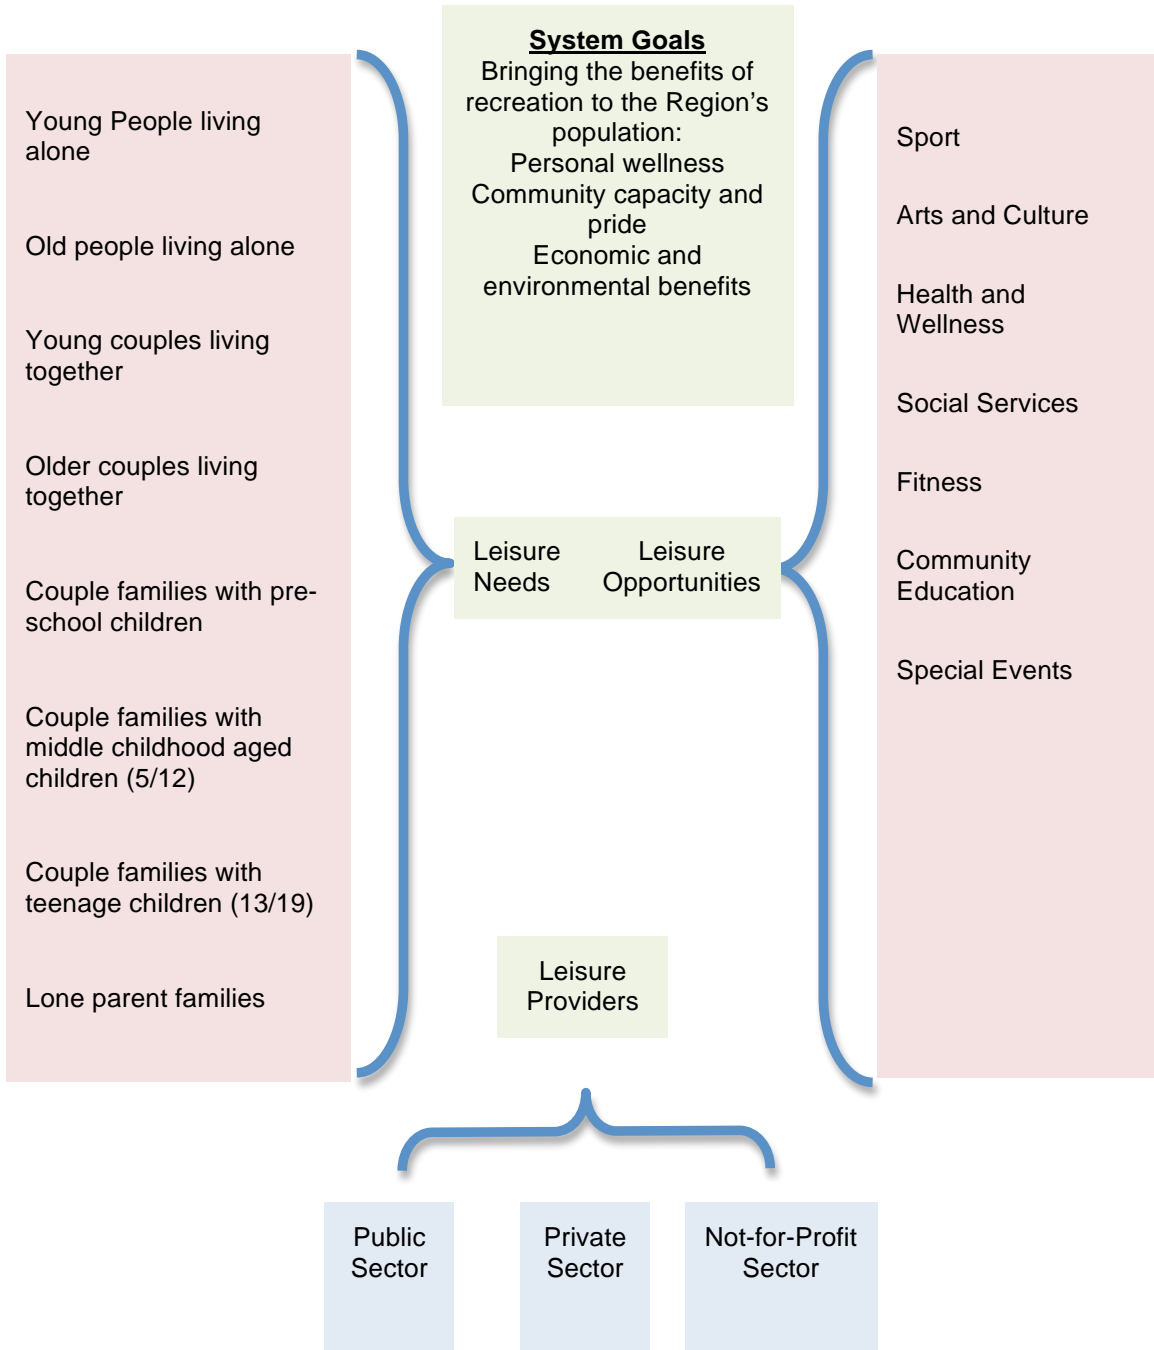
Young People living alone

Old people living alone

Young couples living together

Older couples living together

Couple families with pre-school children

Couple families with middle childhood aged children (5/12)

Couple families with teenage children (13/19)

Lone parent families

**System Goals**
Bringing the benefits of recreation to the Region's population:
Personal wellness
Community capacity and pride
Economic and environmental benefits

Leisure Needs

Leisure Opportunities

Leisure Providers

Sport

Arts and Culture

Health and Wellness

Social Services

Fitness

Community Education

Special Events

Public Sector

Private Sector

Not-for-Profit Sector